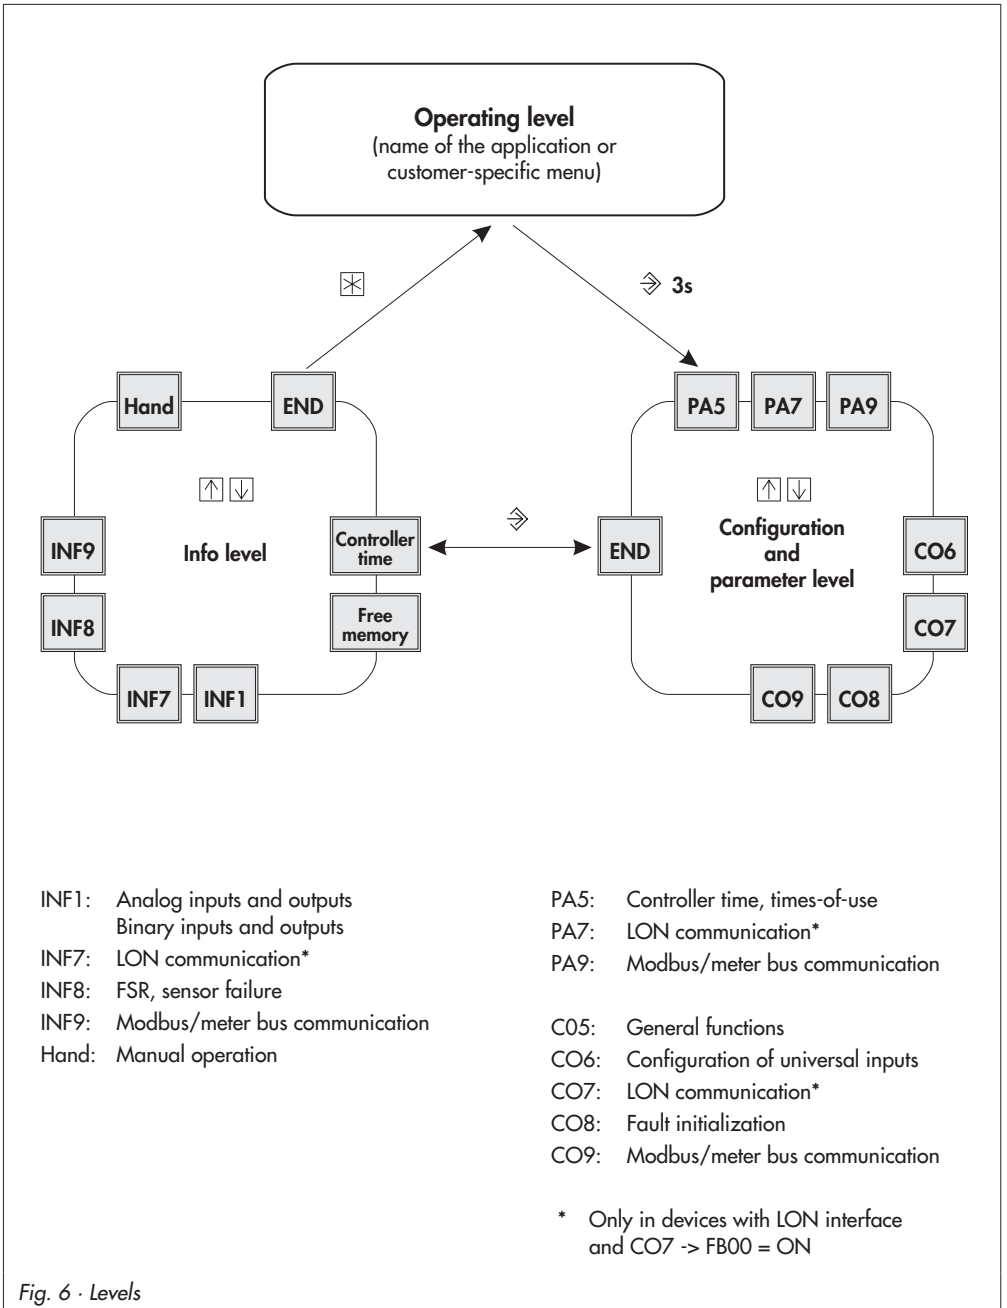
**Operating level**
(name of the application or customer-specific menu)

3s

Hand

END

INF9

Info level

Controller time

INF8

Free memory

INF7

INF1

PA5

PA7

PA9

END

Configuration and parameter level

CO6

CO7

CO9

CO8

INF1: Analog inputs and outputs
Binary inputs and outputs
INF7: LON communication*
INF8: FSR, sensor failure
INF9: Modbus/meter bus communication
Hand: Manual operation

PA5: Controller time, times-of-use
PA7: LON communication*
PA9: Modbus/meter bus communication

C05: General functions
CO6: Configuration of universal inputs
CO7: LON communication*
CO8: Fault initialization
CO9: Modbus/meter bus communication

* Only in devices with LON interface and CO7 -> FB00 = ON

*Fig. 6 · Levels*